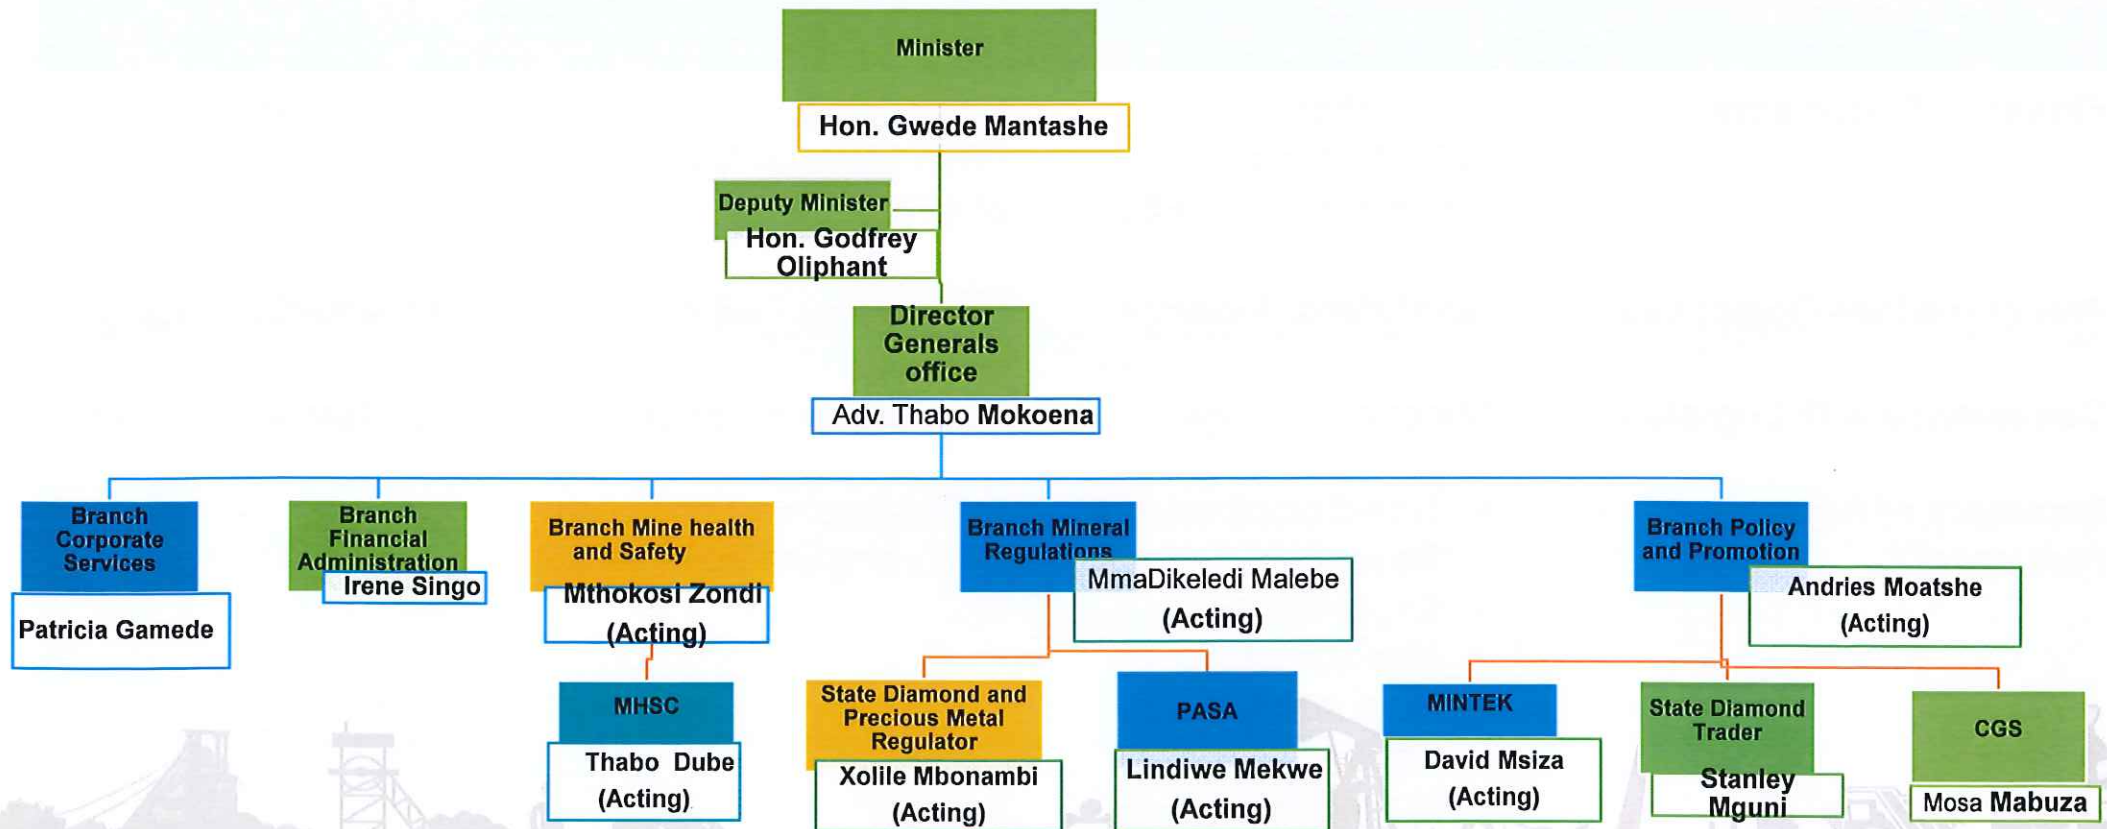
Minister

Hon. Gwede Mantashe

Deputy Minister

Hon. Godfrey Oliphant

Director Generals office

Adv. Thabo Mokoena

Branch Corporate Services

Patricia Gamede

Branch Financial Administration

Irene Singo

Branch Mine health and Safety

Mthokosi Zondi (Acting)

MHSC

Thabo Dube (Acting)

Branch Mineral Regulations

MmaDikeledi Malebe (Acting)

State Diamond and Precious Metal Regulator

Xolile Mbonambi (Acting)

PASA

Lindiwe Mekwe (Acting)

Branch Policy and Promotion

Andries Moatshe (Acting)

MINTEK

David Msiza (Acting)

State Diamond Trader

Stanley Mguni

CGS

Mosa Mabuza